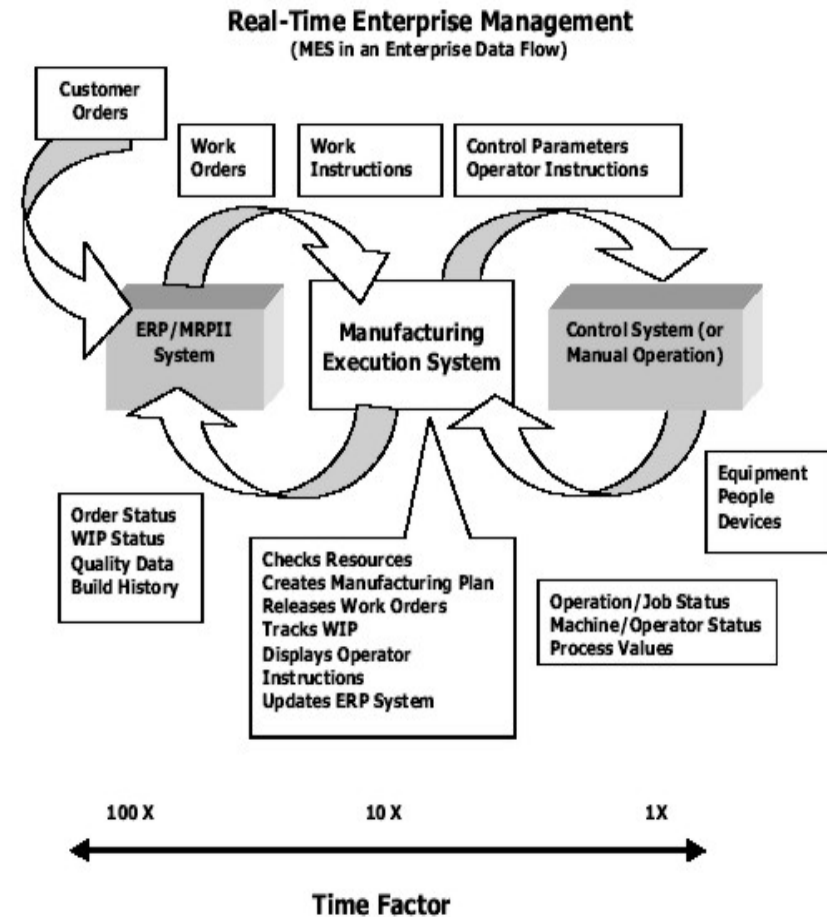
Real-Time Enterprise Management
(MES in an Enterprise Data Flow)

Customer Orders

Work Orders

Work Instructions

Control Parameters
Operator Instructions

ERP/MRPII System

Manufacturing Execution System

Control System (or Manual Operation)

Equipment
People
Devices

Order Status
WIP Status
Quality Data
Build History

Checks Resources
Creates Manufacturing Plan
Releases Work Orders
Tracks WIP
Displays Operator Instructions
Updates ERP System

Operation/Job Status
Machine/Operator Status
Process Values

100 X

10 X

1X

Time Factor